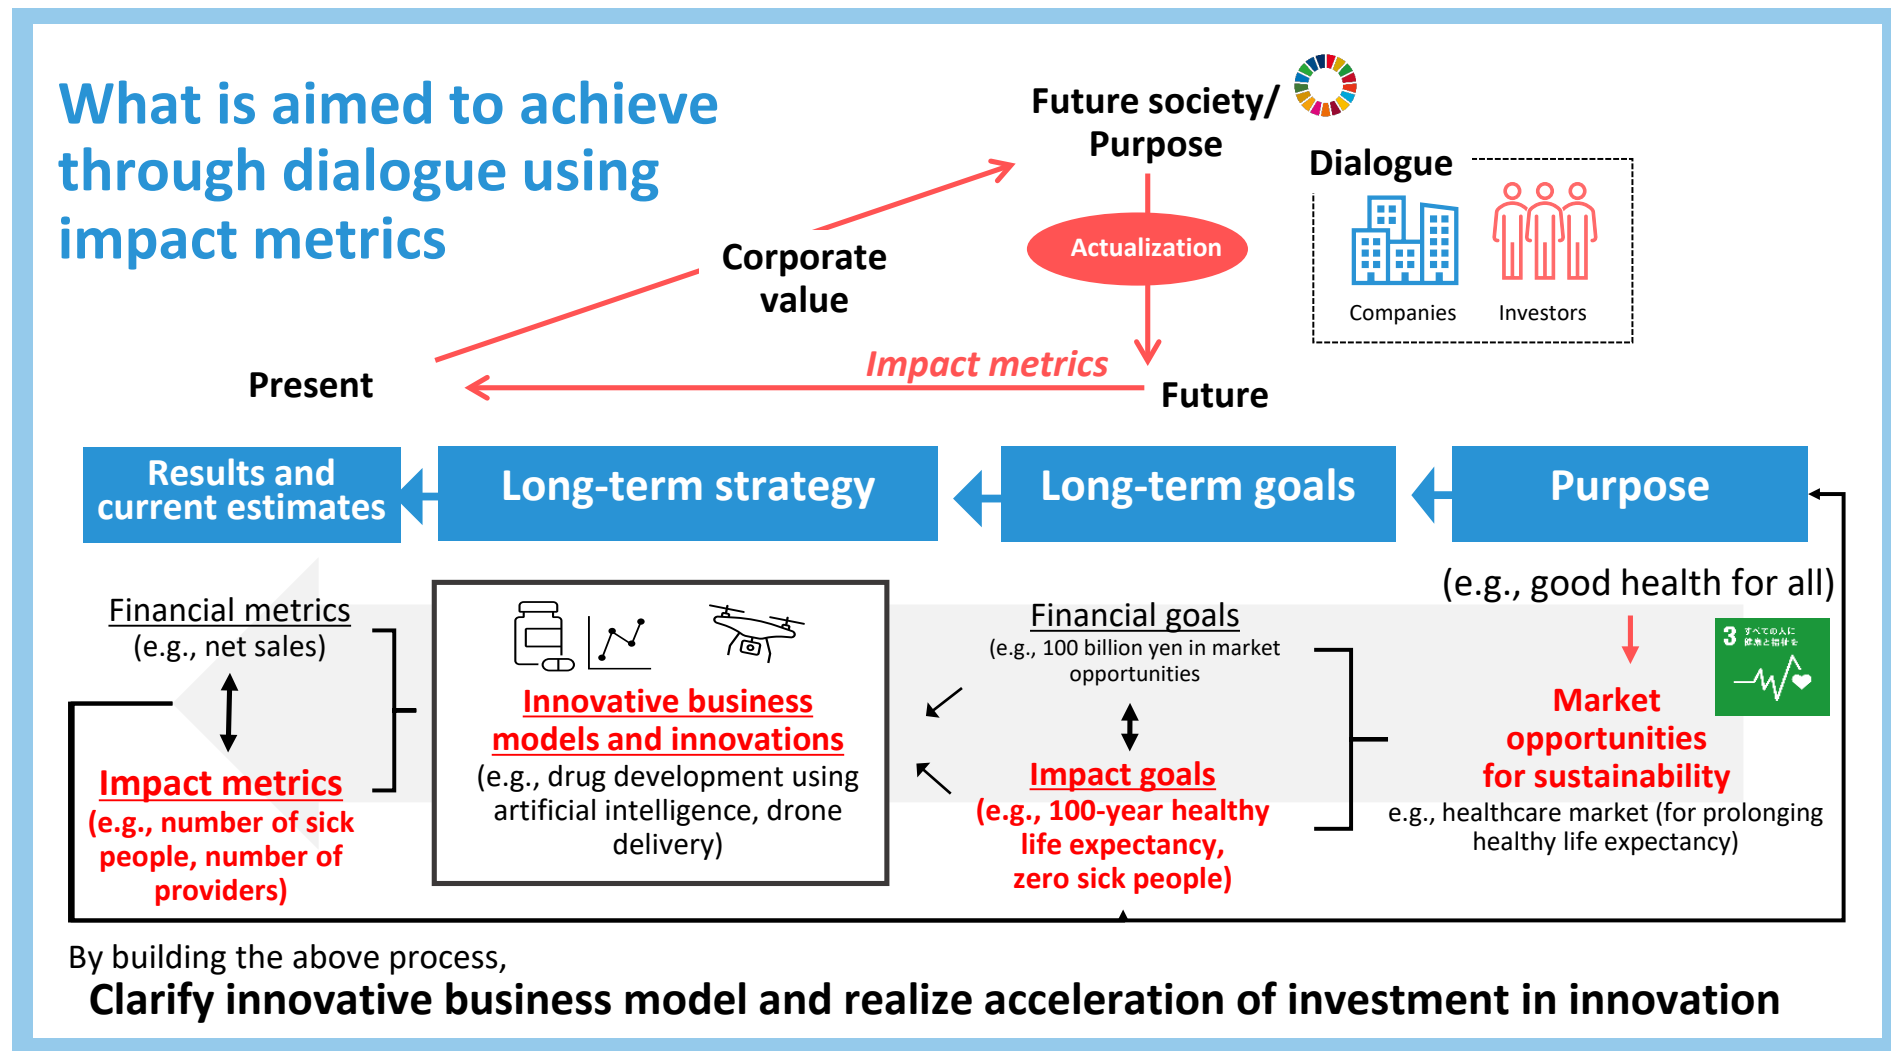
What is aimed to achieve through dialogue using impact metrics

Future society/ Purpose

Dialogue

Companies

Investors

Corporate value

Actualization

Present

Impact metrics

Future

Results and current estimates

Long-term strategy

Long-term goals

Purpose

(e.g., good health for all)

Financial metrics
(e.g., net sales)

Impact metrics
(e.g., number of sick people, number of providers)

Innovative business models and innovations
(e.g., drug development using artificial intelligence, drone delivery)

Financial goals
(e.g., 100 billion yen in market opportunities

Impact goals
(e.g., 100-year healthy life expectancy, zero sick people)

3 すべての人に健康と福祉を

Market opportunities for sustainability
e.g., healthcare market (for prolonging healthy life expectancy)

By building the above process,

Clarify innovative business model and realize acceleration of investment in innovation